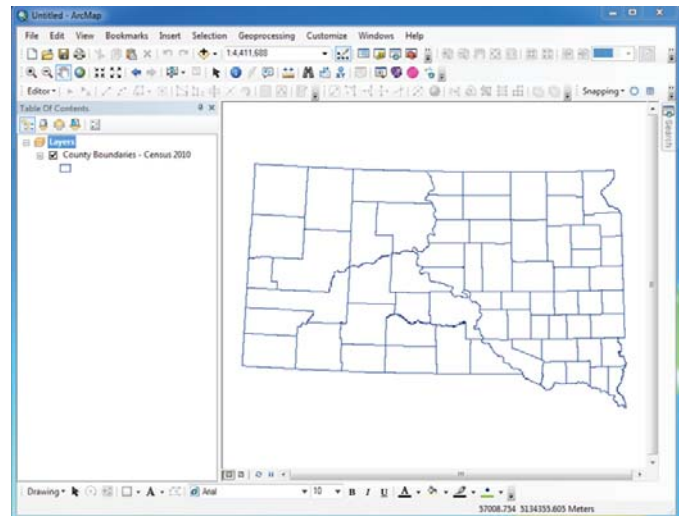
Untitled - ArcMap

File Edit View Bookmarks Insert Selection Geoprocessing Customize Windows Help

1:4,411,608

Editor▾

Snapping▾

Table Of Contents

Layers

County Boundaries - Census 2010

Search

Drawing▾

Arial

10

B I U

57008.754 5134355.605 Meters